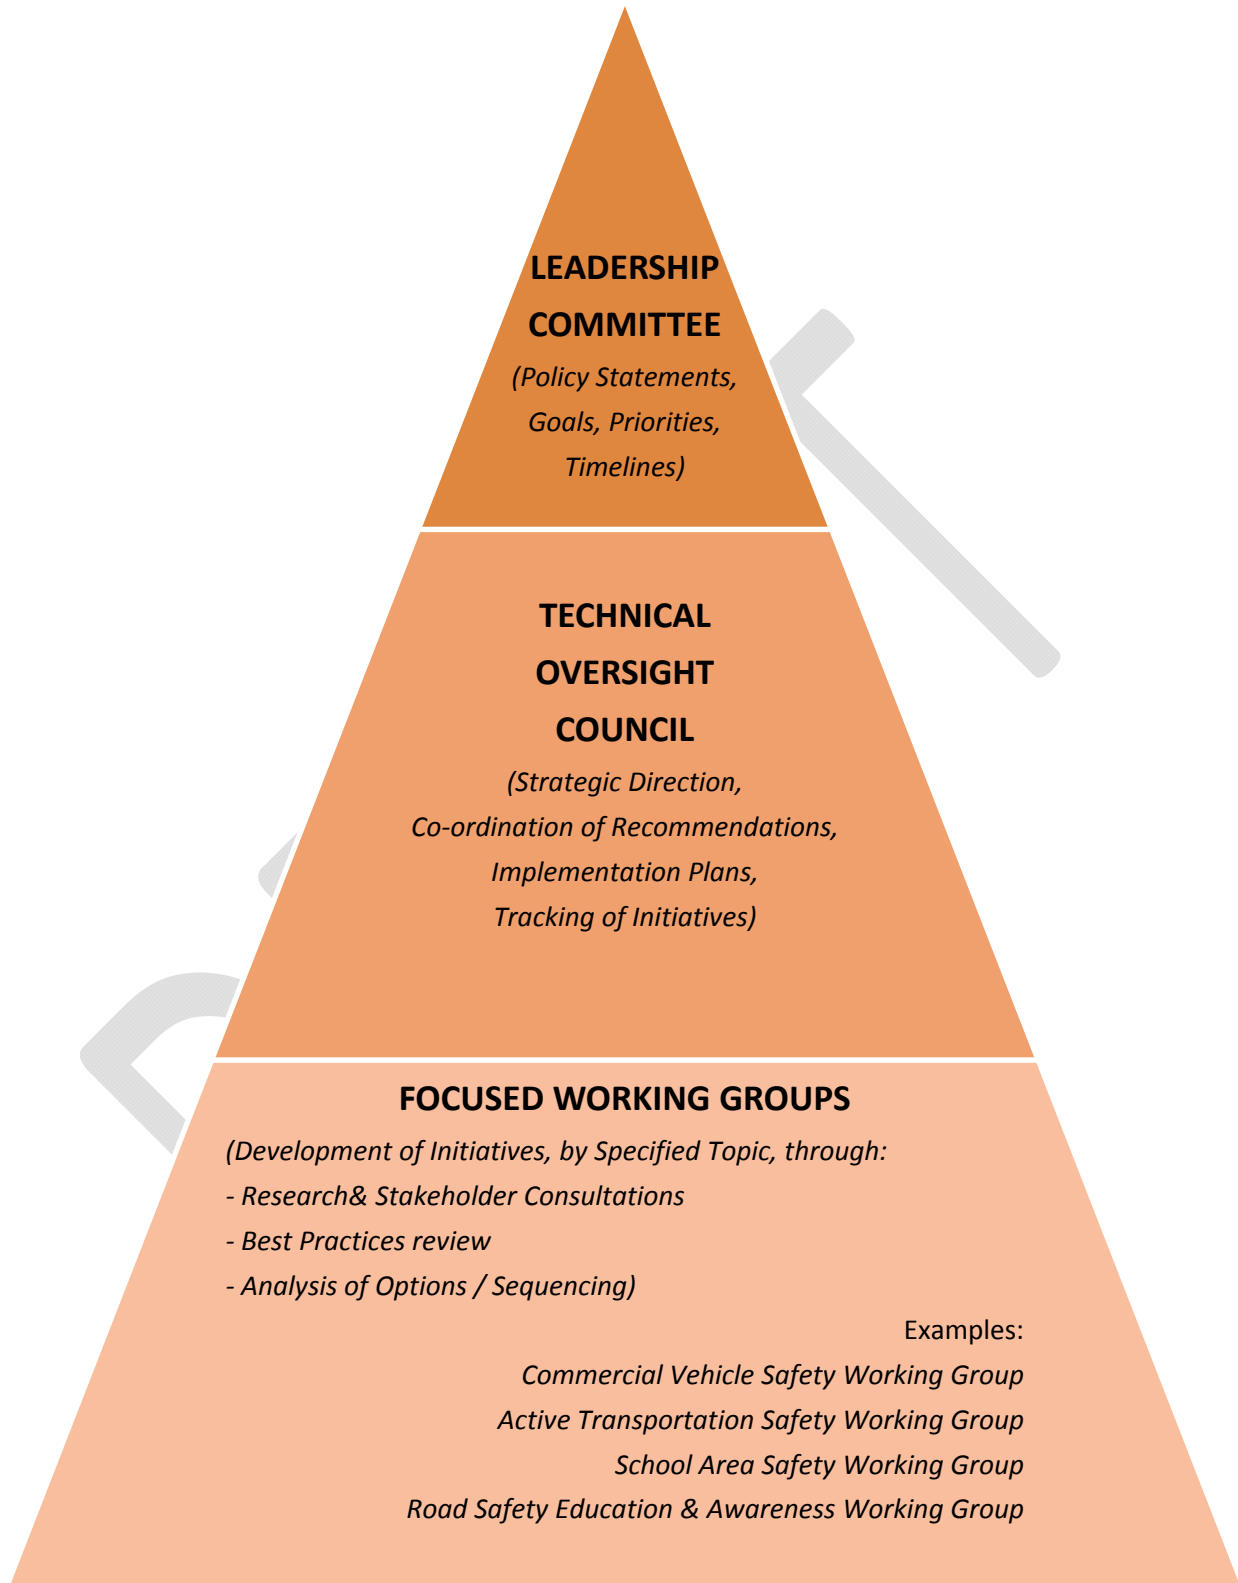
LEADERSHIP COMMITTEE

(Policy Statements, Goals, Priorities, Timelines)

TECHNICAL OVERSIGHT COUNCIL

(Strategic Direction, Co-ordination of Recommendations, Implementation Plans, Tracking of Initiatives)

FOCUSED WORKING GROUPS

(Development of Initiatives, by Specified Topic, through:
- Research& Stakeholder Consultations
- Best Practices review
- Analysis of Options / Sequencing)

Examples:
Commercial Vehicle Safety Working Group
Active Transportation Safety Working Group
School Area Safety Working Group
Road Safety Education & Awareness Working Group